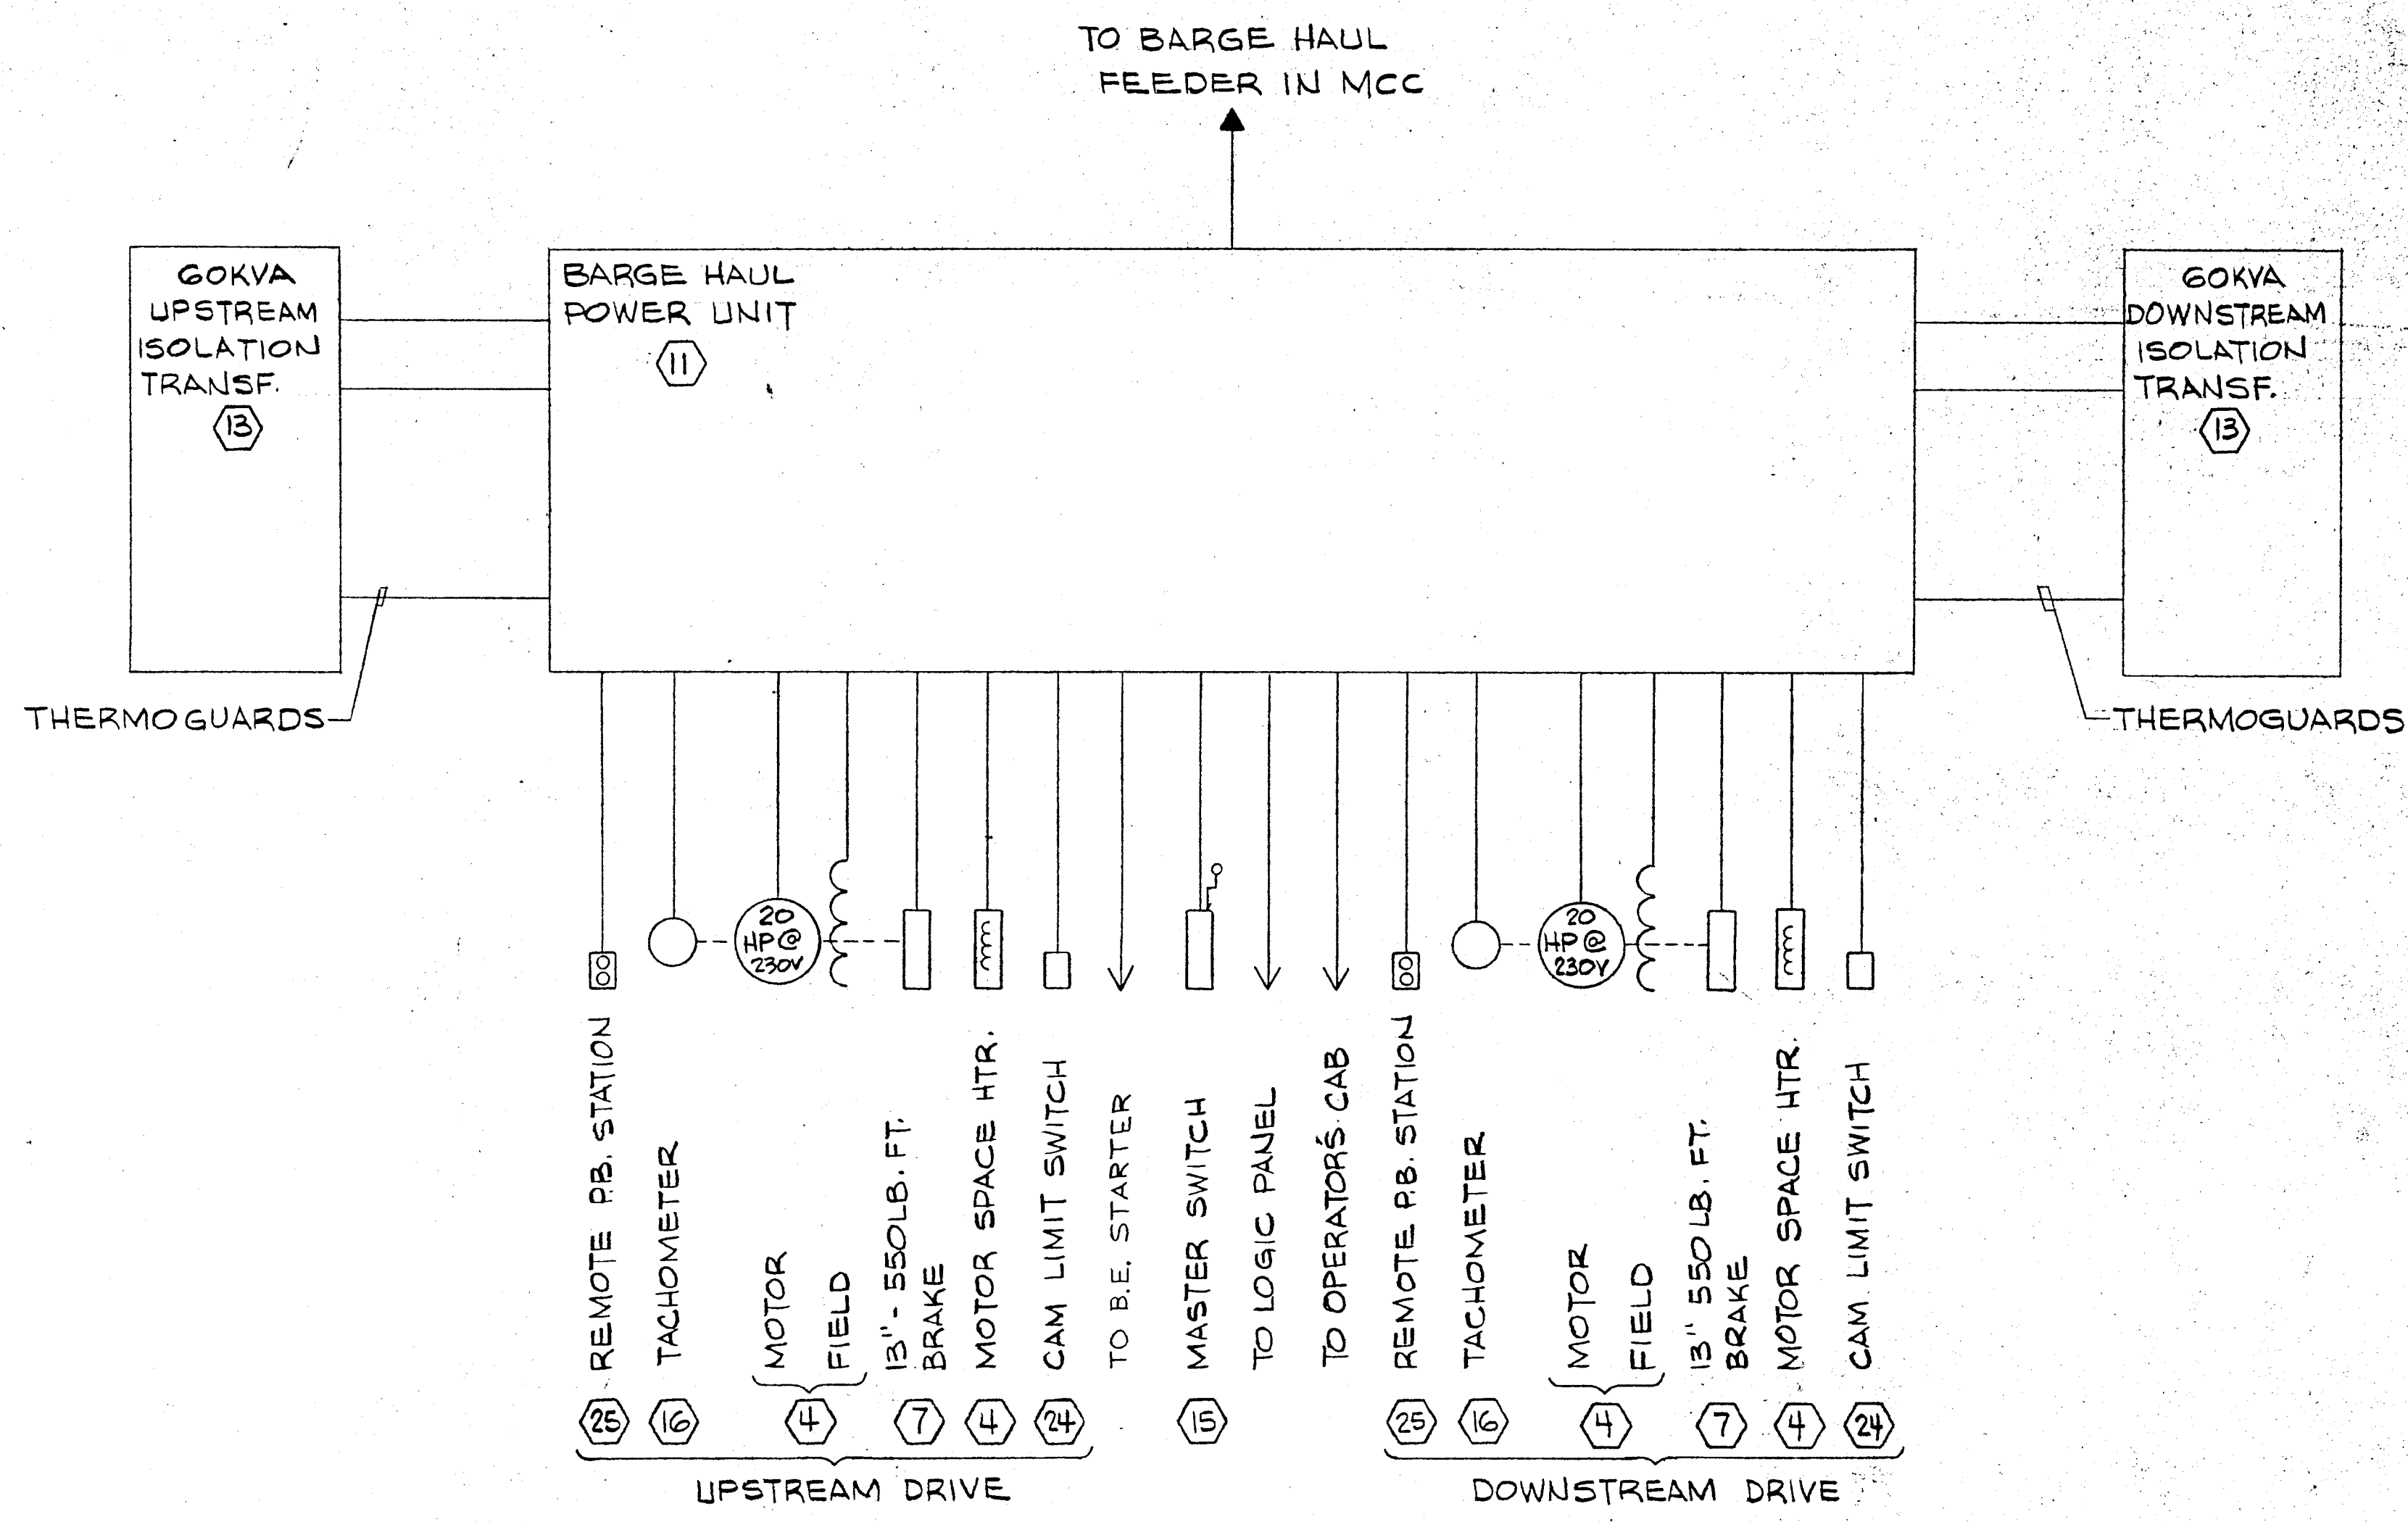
TO BARGE HAUL FEEDER IN MCC

60KVA UPSTREAM ISOLATION TRANSF.
13

BARGE HAUL POWER UNIT
11

60KVA DOWNSTREAM ISOLATION TRANSF.
13

THERMOGUARDS

THERMOGUARDS

20 HP@ 230V

20 HP@ 230V

REMOTE P.B. STATION
25

TACHOMETER
16

MOTOR

FIELD
4

13" - 550LB. FT. BRAKE
7

MOTOR SPACE HTR.
4

CAM LIMIT SWITCH
24

TO B.E. STARTER

MASTER SWITCH
15

TO LOGIC PANEL

TO OPERATOR'S CAB

REMOTE P.B. STATION
25

TACHOMETER
16

MOTOR

FIELD
4

13" 550 LB. FT. BRAKE
7

MOTOR SPACE HTR.
4

CAM LIMIT SWITCH
24

UPSTREAM DRIVE

DOWNSTREAM DRIVE